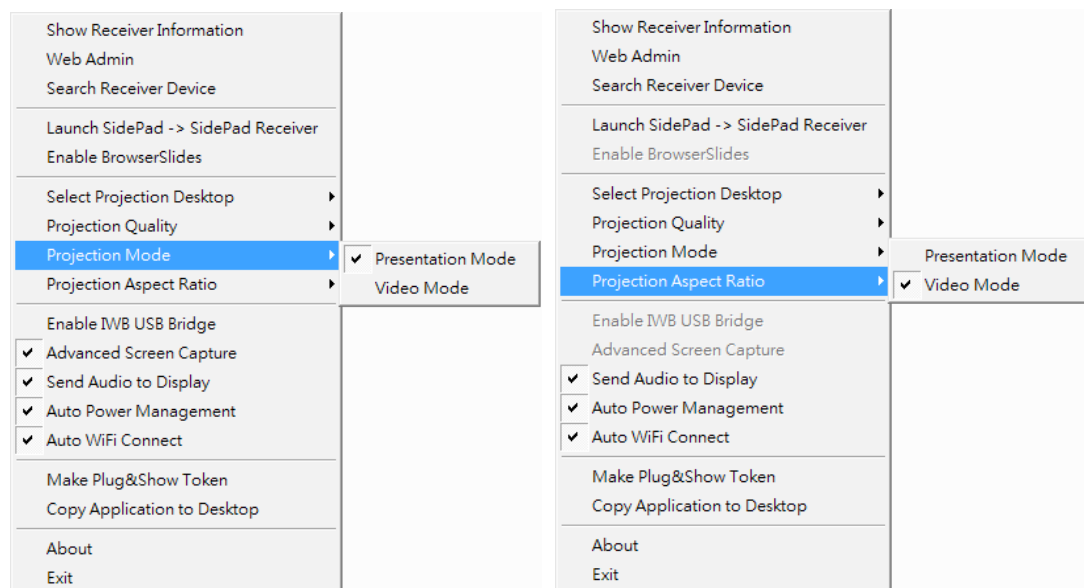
Show Receiver Information
Web Admin
Search Receiver Device

Launch SidePad -> SidePad Receiver
Enable BrowserSlides

Select Projection Desktop
Projection Quality
Projection Mode
Projection Aspect Ratio

Presentation Mode
Video Mode

Enable IWB USB Bridge
Advanced Screen Capture
Send Audio to Display
Auto Power Management
Auto WiFi Connect

Make Plug&Show Token
Copy Application to Desktop

About
Exit

Show Receiver Information
Web Admin
Search Receiver Device

Launch SidePad -> SidePad Receiver
Enable BrowserSlides

Select Projection Desktop
Projection Quality
Projection Mode
Projection Aspect Ratio

Presentation Mode
Video Mode

Enable IWB USB Bridge
Advanced Screen Capture
Send Audio to Display
Auto Power Management
Auto WiFi Connect

Make Plug&Show Token
Copy Application to Desktop

About
Exit